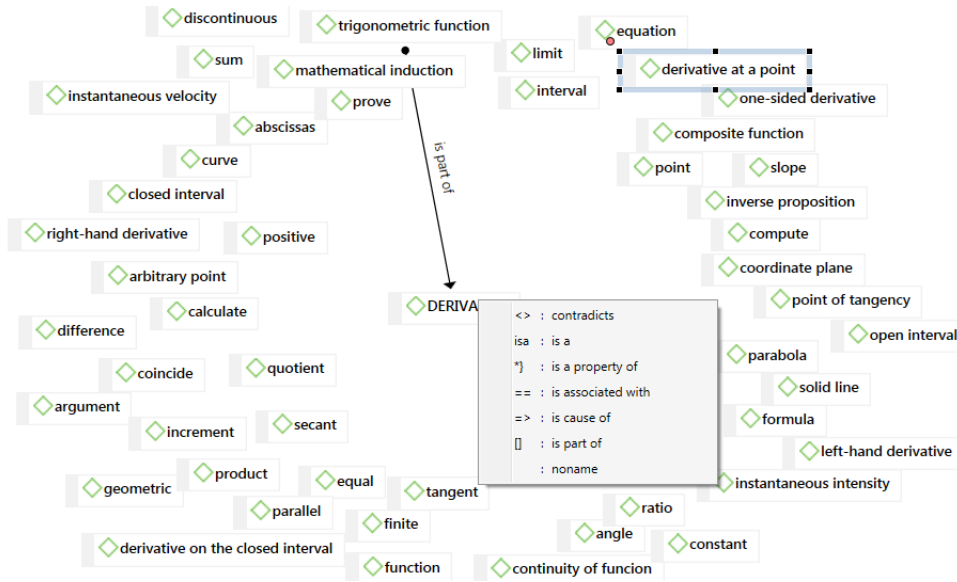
discontinuous
trigonometric function
equation
sum
limit
mathematical induction
derivative at a point
instantaneous velocity
interval
prove
one-sided derivative
abscissas
composite function
curve
point
slope
closed interval
inverse proposition
right-hand derivative
positive
compute
coordinate plane
arbitrary point
point of tangency
calculate
DERIVA
difference
open interval
coincide
quotient
parabola
argument
solid line
increment
secant
formula
left-hand derivative
product
geometric
equal
tangent
instantaneous intensity
parallel
ratio
finite
angle
derivative on the closed interval
constant
function
continuity of funcion
is part of

<> : contradicts
isa : is a
*} : is a property of
== : is associated with
=> : is cause of
[] : is part of
: noname